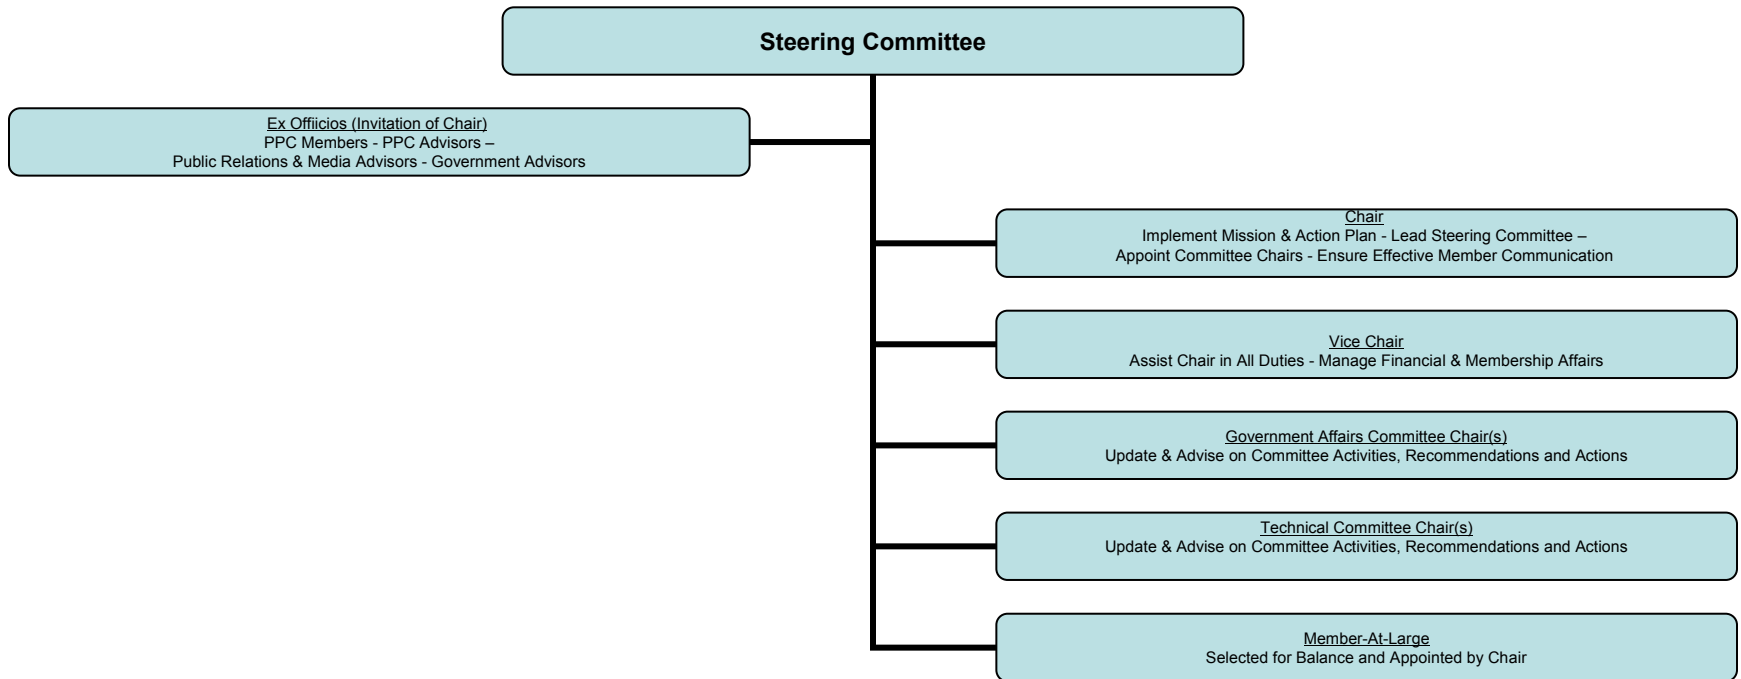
Steering Committee

Ex Offiicios (Invitation of Chair)
PPC Members - PPC Advisors –
Public Relations & Media Advisors - Government Advisors

Chair
Implement Mission & Action Plan - Lead Steering Committee –
Appoint Committee Chairs - Ensure Effective Member Communication

Vice Chair
Assist Chair in All Duties - Manage Financial & Membership Affairs

Government Affairs Committee Chair(s)
Update & Advise on Committee Activities, Recommendations and Actions

Technical Committee Chair(s)
Update & Advise on Committee Activities, Recommendations and Actions

Member-At-Large
Selected for Balance and Appointed by Chair